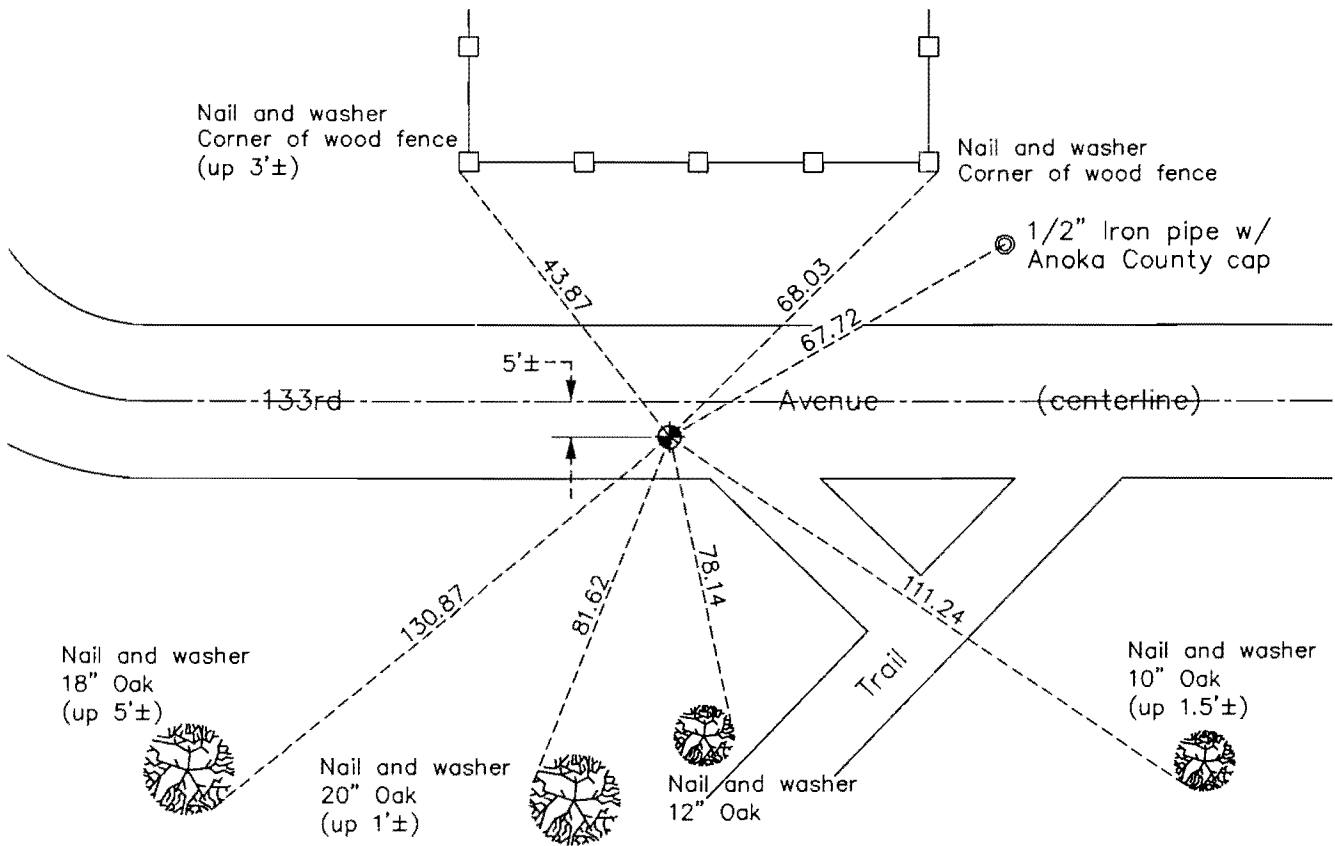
Nail and washer
Corner of wood fence
(up 3'±)

Nail and washer
Corner of wood fence

1/2" Iron pipe w/
Anoka County cap

43.87

68.03

67.72

5'±

133rd Avenue (centerline)

130.87

81.62

78.14

111.24

Trail

Nail and washer
18" Oak
(up 5'±)

Nail and washer
20" Oak
(up 1'±)

Nail and washer
12" Oak

Nail and washer
10" Oak
(up 1.5'±)